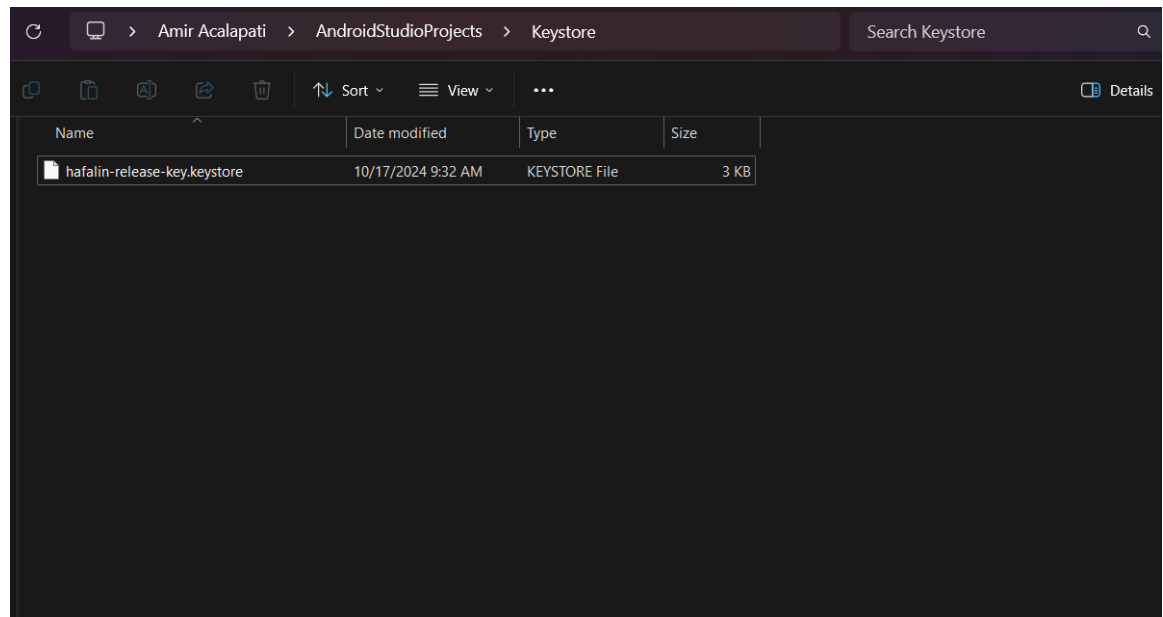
> Amir Acalapati > AndroidStudioProjects > Keystore

Search Keystore

Sort View ... Details

| Name | Date modified | Type | Size |
|---|---|---|---|
| hafalin-release-key.keystore | 10/17/2024 9:32 AM | KEYSTORE File | 3 KB |